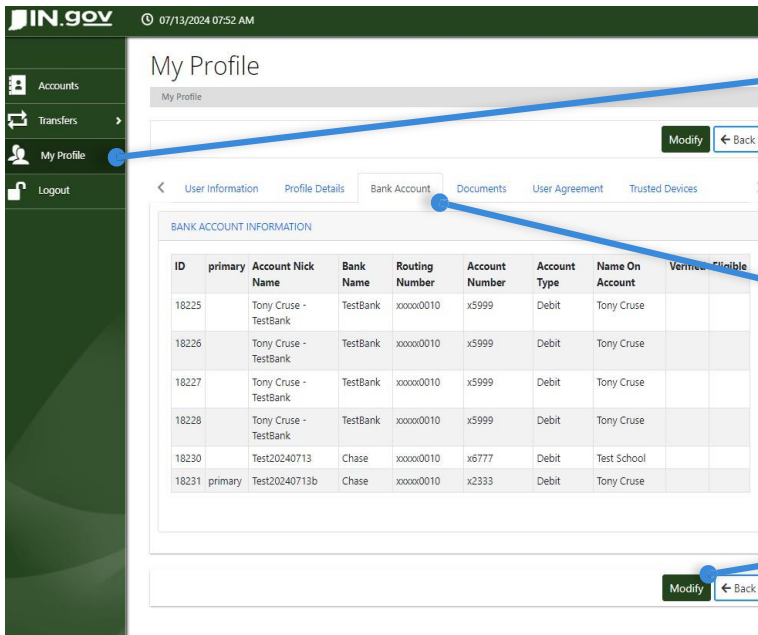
IN.gov

07/13/2024 07:52 AM

Accounts

Transfers

My Profile

Logout

My Profile

My Profile

Modify

← Back

User Information

Profile Details

Bank Account

Documents

User Agreement

Trusted Devices

BANK ACCOUNT INFORMATION

| ID | primary | Account Nick Name | Bank Name | Routing Number | Account Number | Account Type | Name On Account | Verified | Eligible |
|---|---|---|---|---|---|---|---|---|---|
| 18225 | | Tony Cruse - TestBank | TestBank | xxxxx0010 | x5999 | Debit | Tony Cruse | | |
| 18226 | | Tony Cruse - TestBank | TestBank | xxxxx0010 | x5999 | Debit | Tony Cruse | | |
| 18227 | | Tony Cruse - TestBank | TestBank | xxxxx0010 | x5999 | Debit | Tony Cruse | | |
| 18228 | | Tony Cruse - TestBank | TestBank | xxxxx0010 | x5999 | Debit | Tony Cruse | | |
| 18230 | | Test20240713 | Chase | xxxxx0010 | x6777 | Debit | Test School | | |
| 18231 | primary | Test20240713b | Chase | xxxxx0010 | x2333 | Debit | Tony Cruse | | |

Modify

← Back